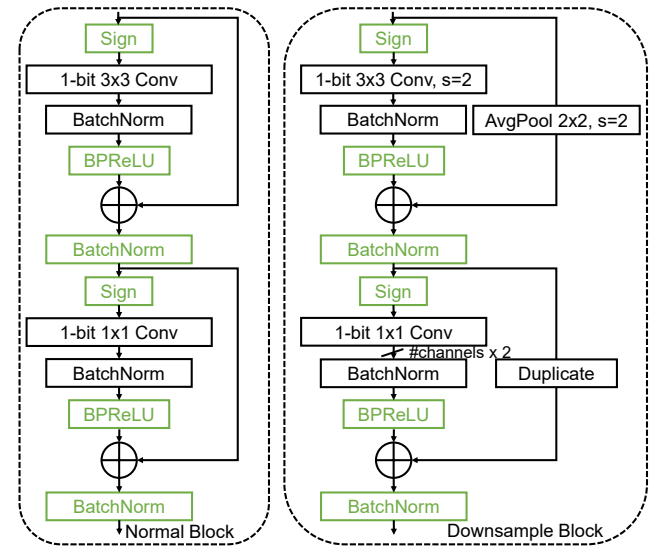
Sign

1-bit 3x3 Conv

BatchNorm

BPReLU

BatchNorm

Sign

1-bit 1x1 Conv

BatchNorm

BPReLU

BatchNorm

Normal Block

Sign

1-bit 3x3 Conv, s=2

BatchNorm

AvgPool 2x2, s=2

BPReLU

BatchNorm

Sign

1-bit 1x1 Conv

#channels x 2

BatchNorm

Duplicate

BPReLU

BatchNorm

Downsample Block